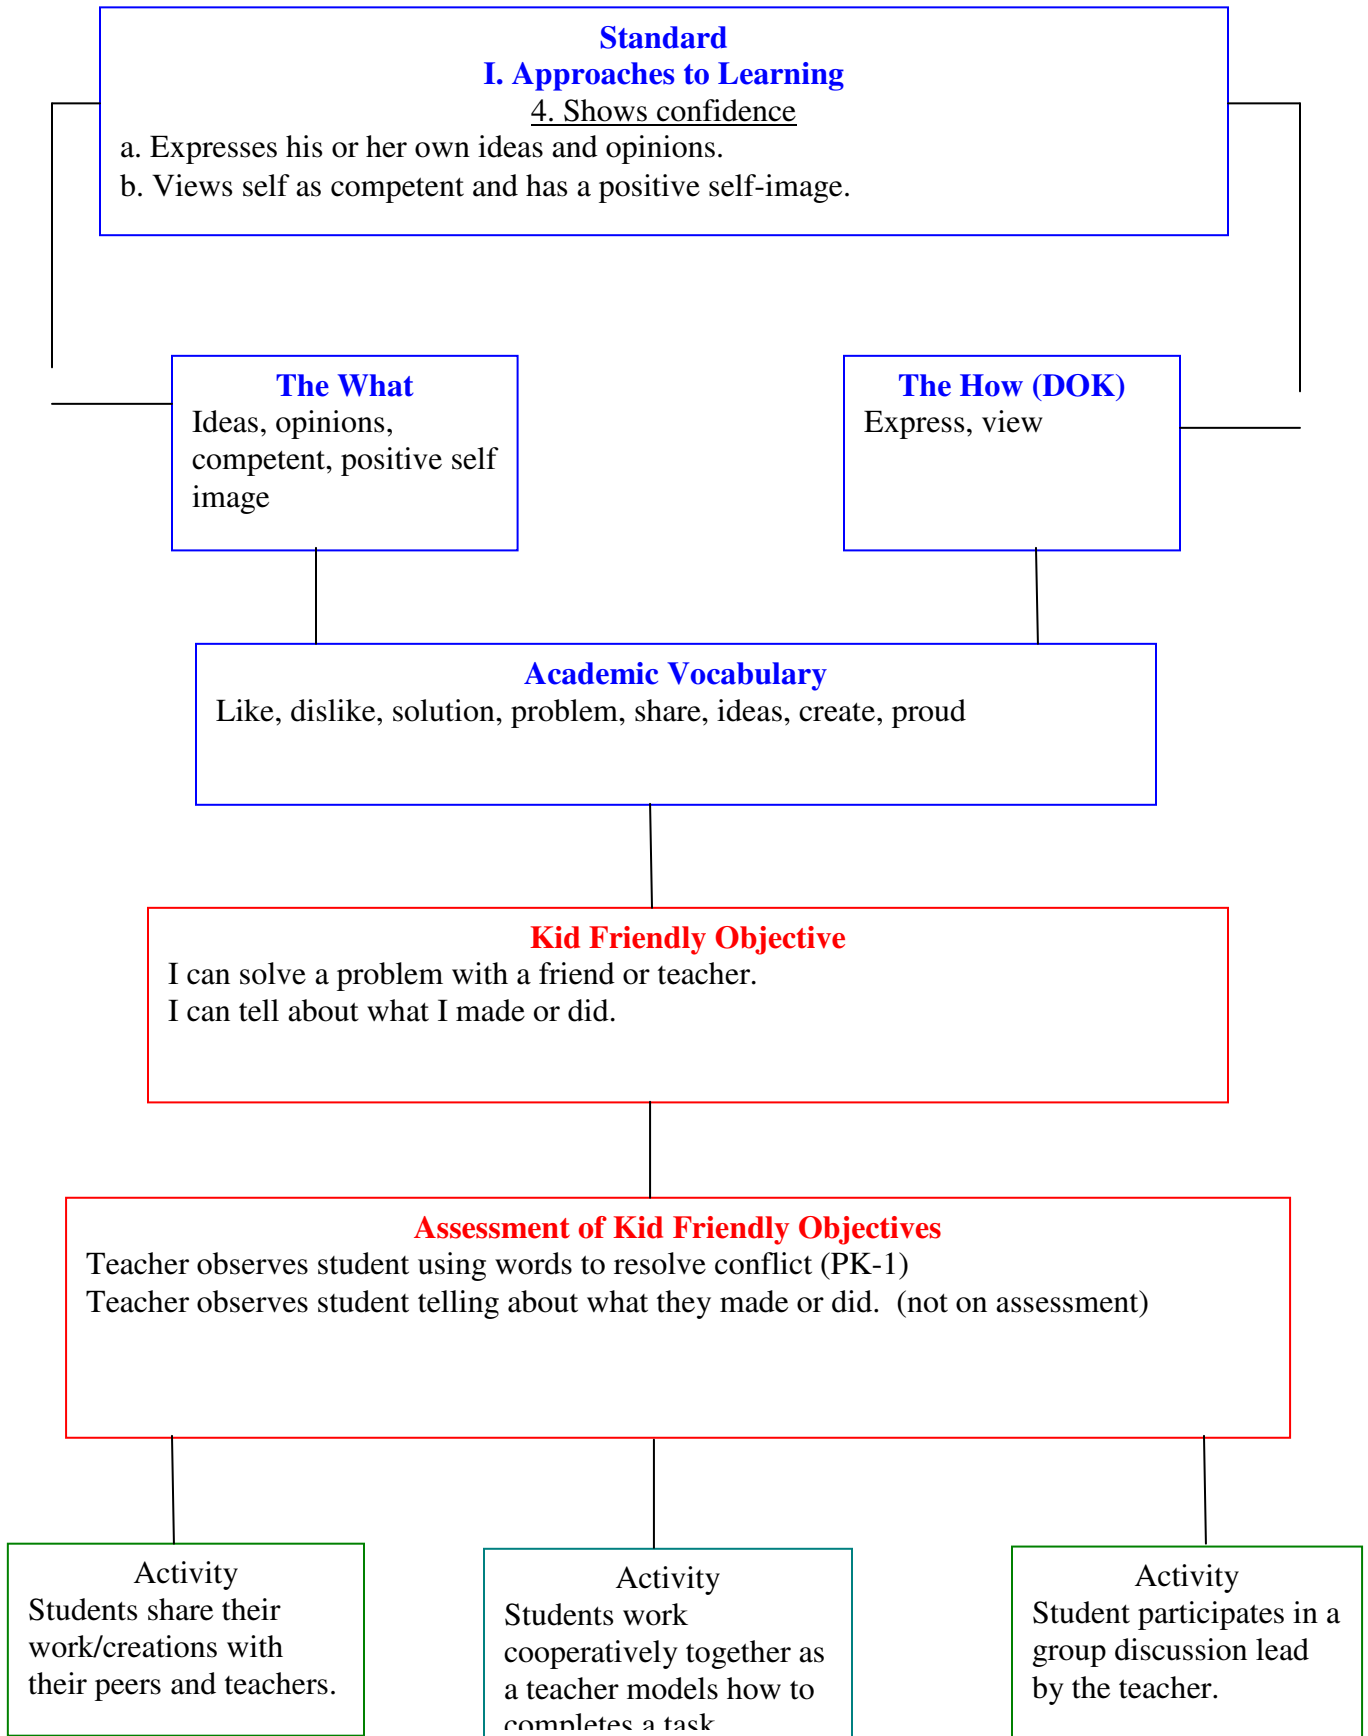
Standard
I. Approaches to Learning
4. Shows confidence
a. Expresses his or her own ideas and opinions.
b. Views self as competent and has a positive self-image.

The What
Ideas, opinions, competent, positive self image

The How (DOK)
Express, view

Academic Vocabulary
Like, dislike, solution, problem, share, ideas, create, proud

Kid Friendly Objective
I can solve a problem with a friend or teacher.
I can tell about what I made or did.

Assessment of Kid Friendly Objectives
Teacher observes student using words to resolve conflict (PK-1)
Teacher observes student telling about what they made or did. (not on assessment)

Activity
Students share their work/creations with their peers and teachers.

Activity
Students work cooperatively together as a teacher models how to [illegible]

Activity
Student participates in a group discussion lead by the teacher.